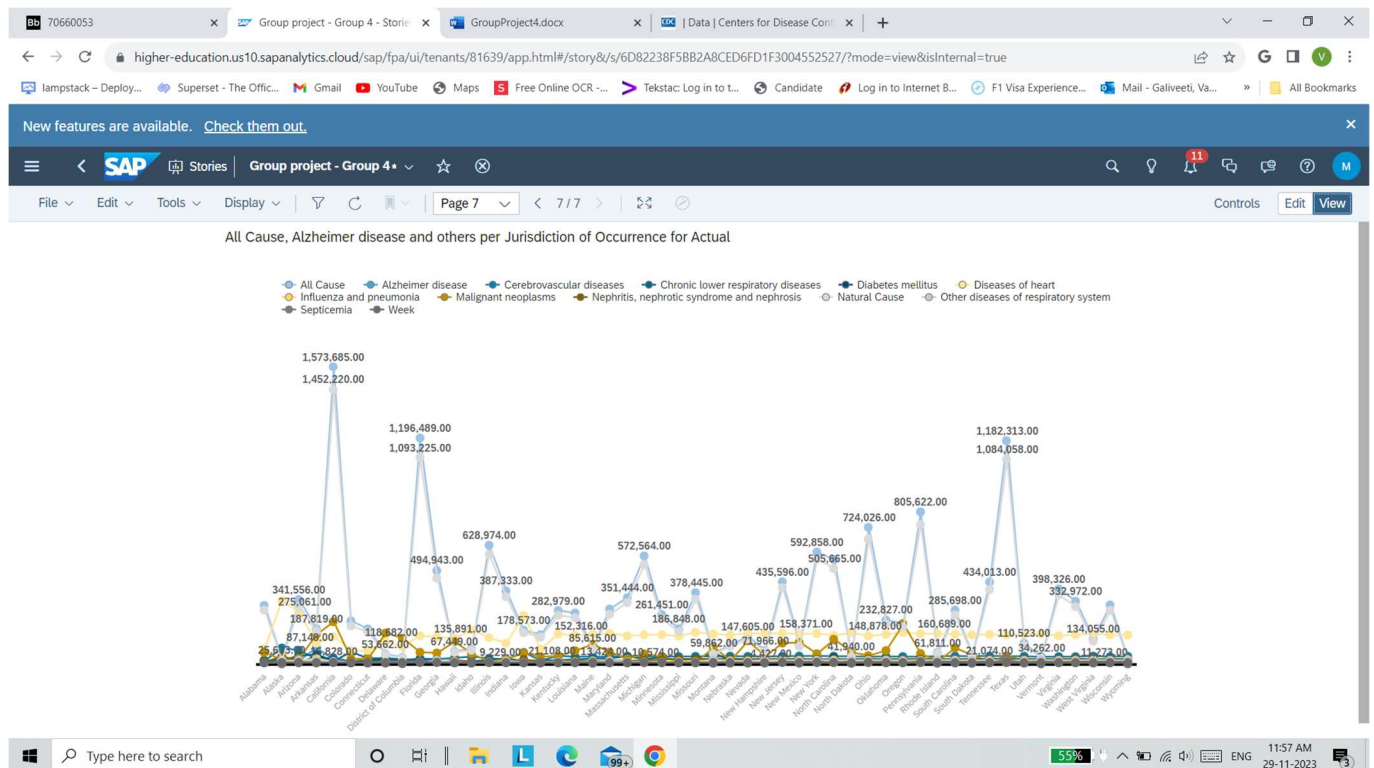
Bb 70660053
Group project - Group 4 - Storie
GroupProject4.docx
| Data | Centers for Disease Cont
higher-education.us10.sapanalytics.cloud/sap/fpa/ui/tenants/81639/app.html#/story&/s/6D82238F5BB2A8CED6FD1F3004552527/?mode=view&isInternal=true
lampstack – Deploy... Superset - The Offic... Gmail YouTube Maps Free Online OCR -... Tekstac: Log in to t... Candidate Log in to Internet B... F1 Visa Experience... Mail - Galiveeti, Va... » All Bookmarks

New features are available. Check them out.

SAP Stories Group project - Group 4* 11 M
File Edit Tools Display Page 7 7/7 Controls Edit View

All Cause, Alzheimer disease and others per Jurisdiction of Occurrence for Actual

All Cause Alzheimer disease Cerebrovascular diseases Chronic lower respiratory diseases Diabetes mellitus Diseases of heart Influenza and pneumonia Malignant neoplasms Nephritis, nephrotic syndrome and nephrosis Natural Cause Other diseases of respiratory system Septicemia Week

1,573,685.00
1,452,220.00
1,196,489.00
1,093,225.00
1,182,313.00
1,084,058.00
805,622.00
724,026.00
628,974.00
592,858.00
572,564.00
505,665.00
494,943.00
435,596.00
434,013.00
398,326.00
387,333.00
378,445.00
351,444.00
341,556.00
332,972.00
285,698.00
282,979.00
275,061.00
261,451.00
232,827.00
187,819.00
186,848.00
178,573.00
160,689.00
158,371.00
152,316.00
148,878.00
147,605.00
135,891.00
134,055.00
118,582.00
110,523.00
87,148.00
85,615.00
71,966.00
67,443.00
61,811.00
59,862.00
53,662.00
41,940.00
34,262.00
25,6
21,108.00
21,074.00
19,574.00
16,828.00
13,424.00
11,273.00
9,229.00
1,427.00

Alabama Alaska Arizona Arkansas California Colorado Connecticut Delaware District of Columbia Florida Georgia Hawaii Idaho Illinois Indiana Iowa Kansas Kentucky Louisiana Maine Maryland Massachusetts Michigan Minnesota Mississippi Missouri Montana Nebraska Nevada New Hampshire New Jersey New Mexico New York North Carolina North Dakota Ohio Oklahoma Oregon Pennsylvania Rhode Island South Carolina South Dakota Tennessee Texas Utah Vermont Virginia Washington West Virginia Wisconsin Wyoming

Type here to search 99+ 55% ENG 11:57 AM 29-11-2023 3